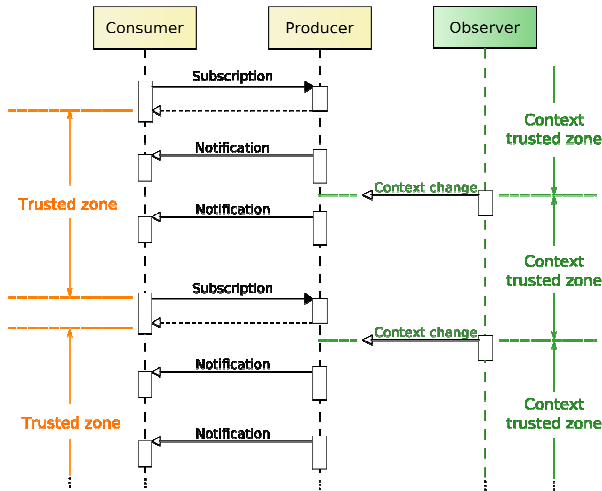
Consumer

Producer

Observer

Subscription

Context trusted zone

Notification

Trusted zone

Context change

Notification

Context trusted zone

Subscription

Context change

Notification

Trusted zone

Context trusted zone

Notification